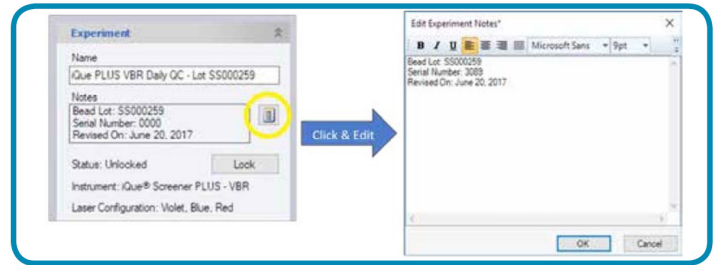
Experiment

Name

iQue PLUS VBR Daily QC - Lot SS000259

Notes

Bead Lot: SS000259
Serial Number: 0000
Revised On: June 20, 2017

Status: Unlocked

Lock

Instrument: iQue® Screener PLUS - VBR

Laser Configuration: Violet, Blue, Red

Click & Edit

Edit Experiment Notes*

B I U Microsoft Sans 9pt

Bead Lot: SS000259
Serial Number: 3089
Revised On: June 20, 2017

OK Cancel